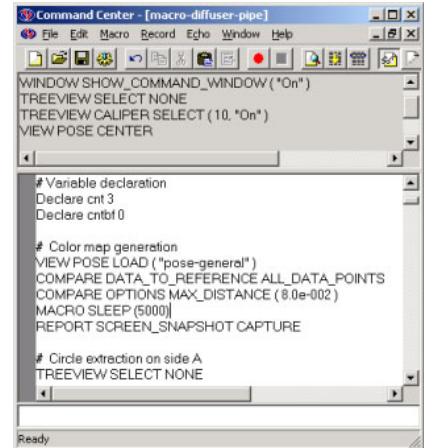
Command Center - [macro-diffuser-pipe]

File Edit Macro Record Echo Window Help

INDOW SHOW_COMMAND_WINDOW ("On")
REEVIEW SELECT NONE
REEVIEW CALIPER SELECT (10, "On")
IEW POSE CENTER

# Variable declaration
Declare cnt 3
Declare cntbf 0

# Color map generation
IEW POSE LOAD ("pose-general")
OMPARE DATA_TO_REFERENCE ALL_DATA_POINTS
OMPARE OPTIONS MAX_DISTANCE (8.0e-002)
MACRO SLEEP (5000)
REPORT SCREEN_SNAPSHOT CAPTURE

# Circle extraction on side A
REEVIEW SELECT NONE

Ready